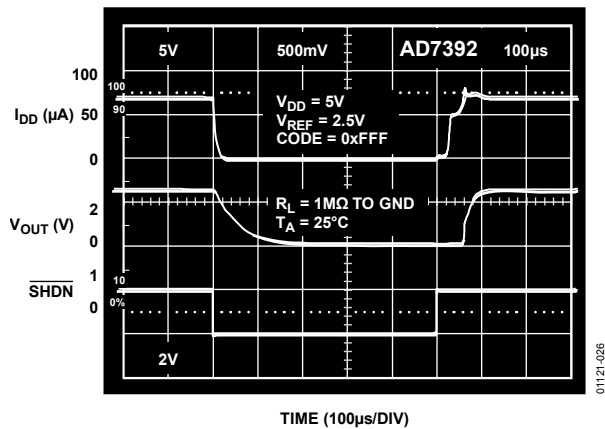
5V

500mV

AD7392

100µs

100

100

90

$I_{DD}$ (µA) 50

0

$V_{DD}$ = 5V
$V_{REF}$ = 2.5V
CODE = 0xFFF

2

$V_{OUT}$ (V)

0

$R_L$ = 1MΩ TO GND
$T_A$ = 25°C

1

10

$\overline{SHDN}$

0

0%

2V

01121-026

TIME (100µs/DIV)